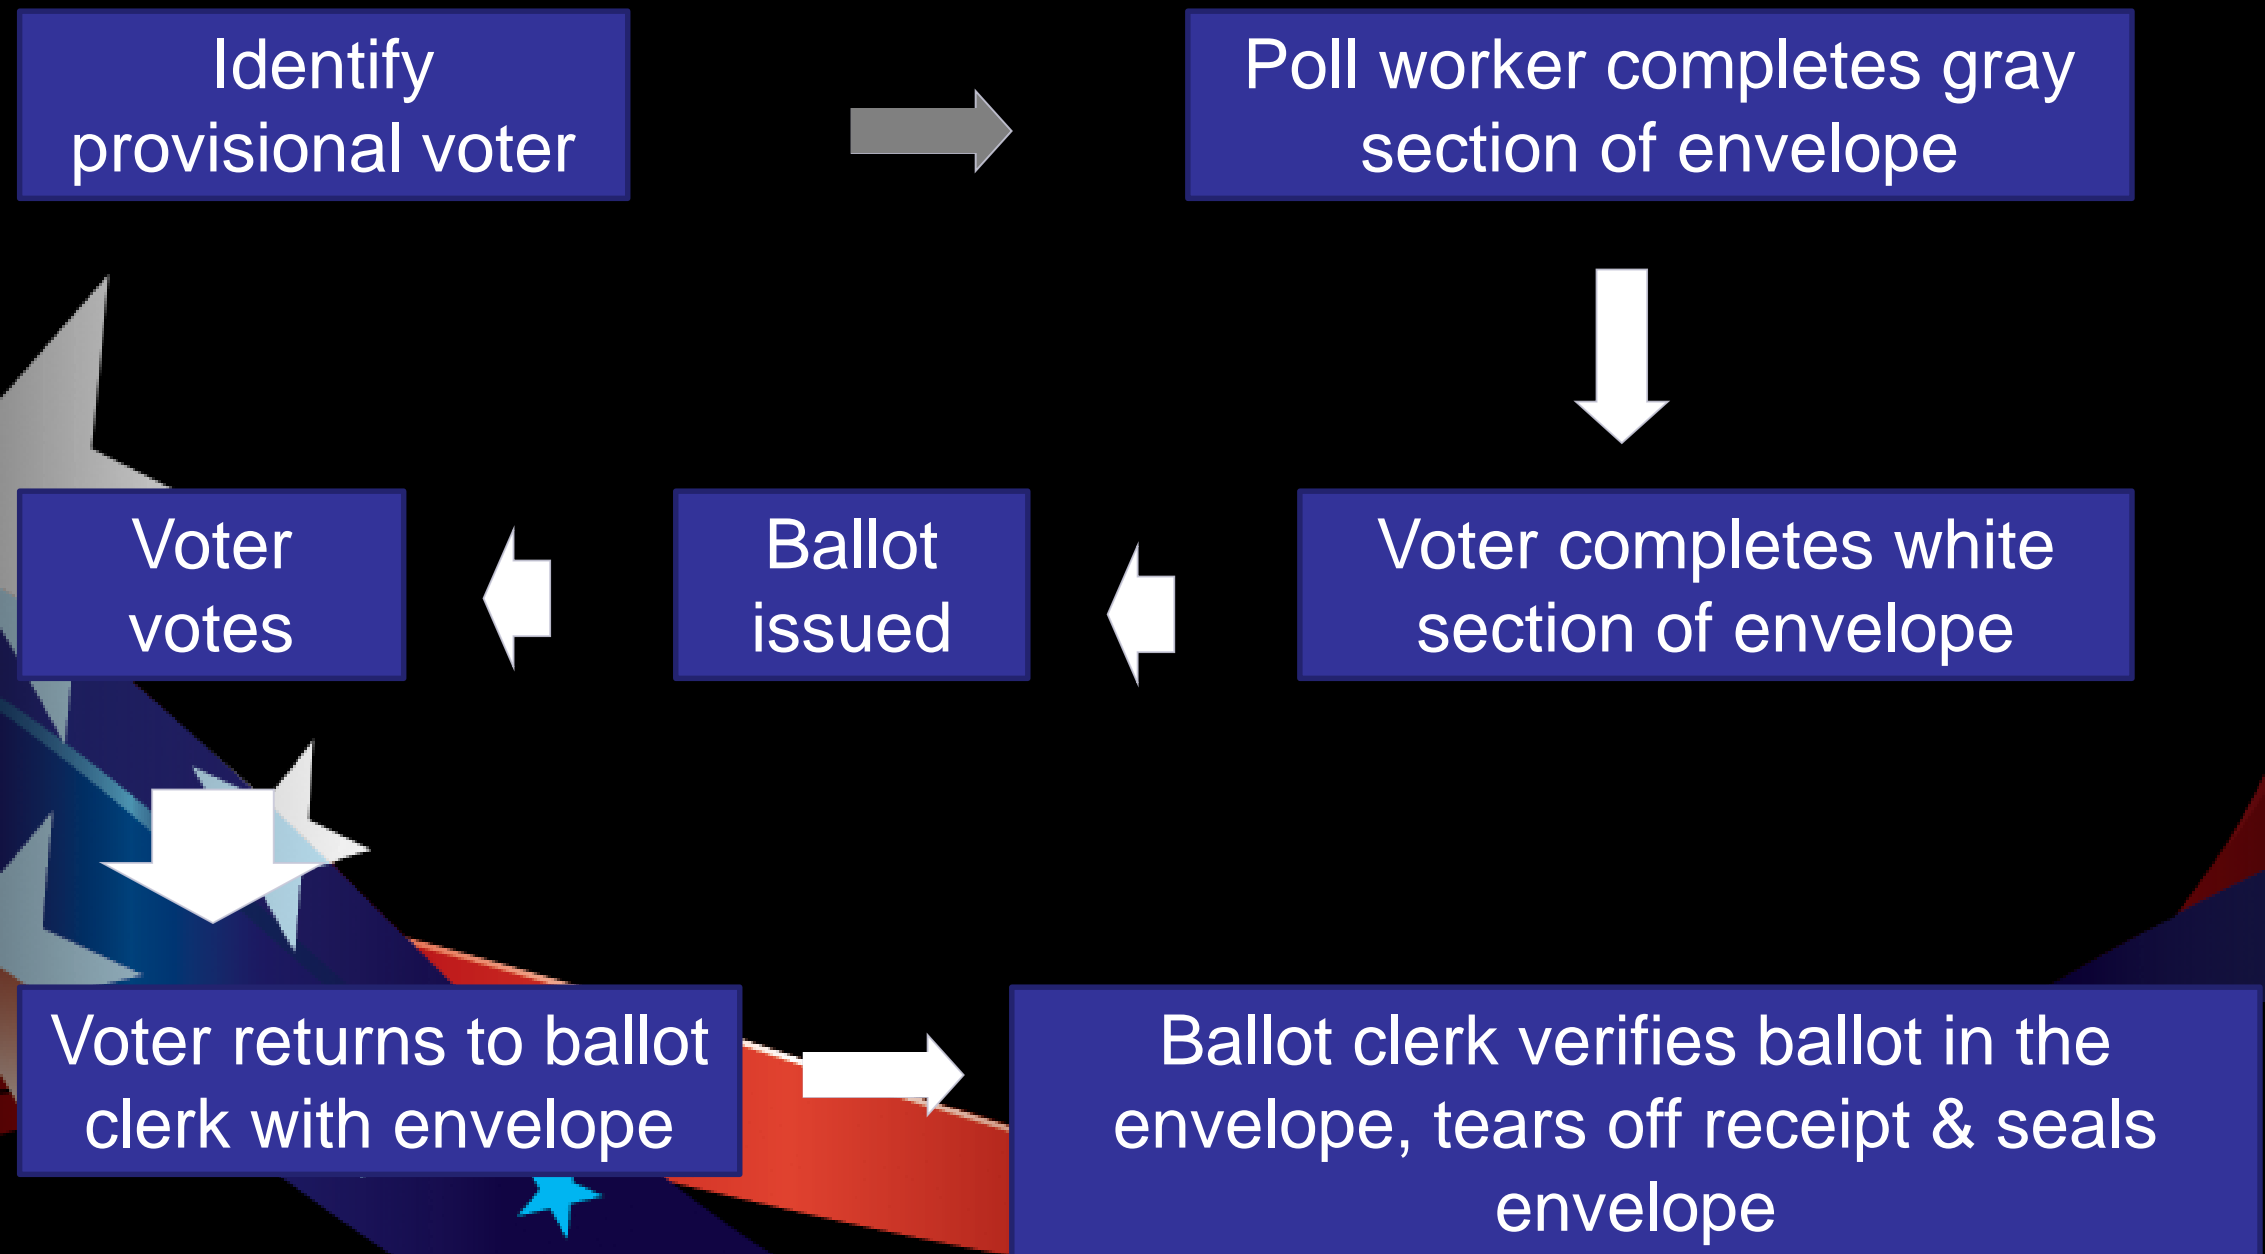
Identify provisional voter

Poll worker completes gray section of envelope

Voter completes white section of envelope

Ballot issued

Voter votes

Voter returns to ballot clerk with envelope

Ballot clerk verifies ballot in the envelope, tears off receipt & seals envelope